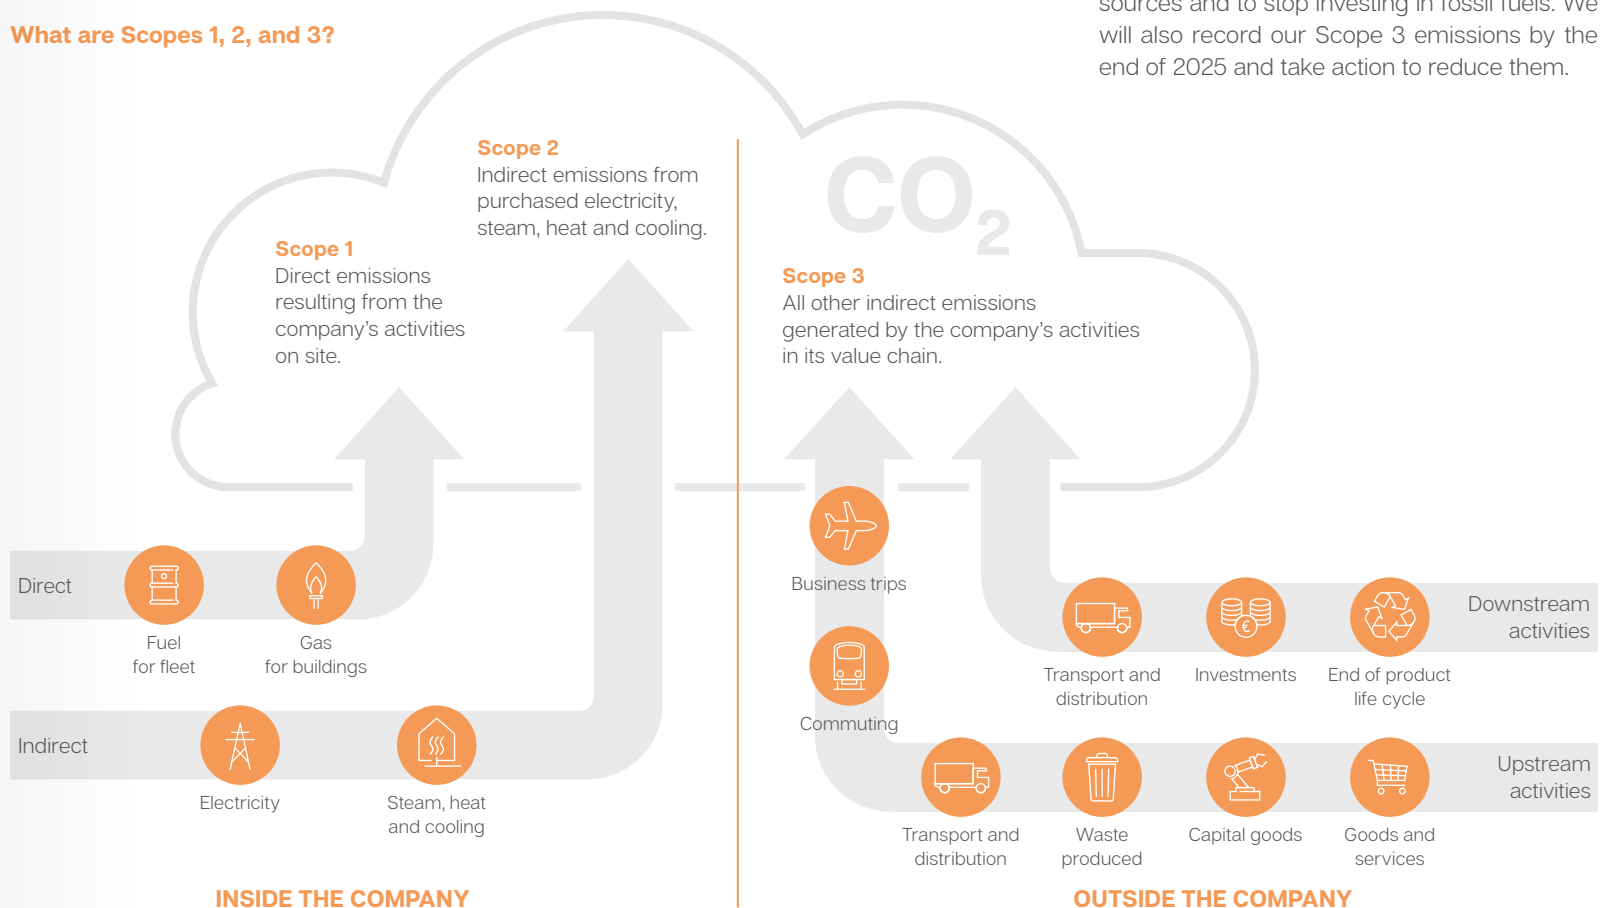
What are Scopes 1, 2, and 3?

sources and to stop investing in fossil fuels. We will also record our Scope 3 emissions by the end of 2025 and take action to reduce them.

Scope 2
Indirect emissions from purchased electricity, steam, heat and cooling.

Scope 1
Direct emissions resulting from the company's activities on site.

$CO_2$

Scope 3
All other indirect emissions generated by the company's activities in its value chain.

Direct

Fuel for fleet

Gas for buildings

Indirect

Electricity

Steam, heat and cooling

Business trips

Commuting

Transport and distribution

Investments

End of product life cycle

Downstream activities

Transport and distribution

Waste produced

Capital goods

Goods and services

Upstream activities

INSIDE THE COMPANY

OUTSIDE THE COMPANY